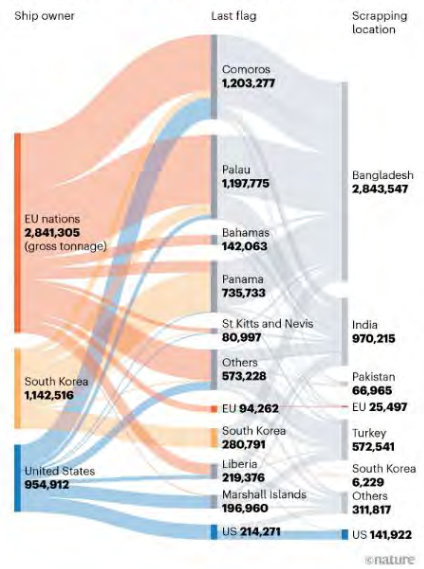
Ship owner

Last flag

Scrapping location

EU nations
2,841,305
(gross tonnage)

South Korea
1,142,516

United States
954,912

Comoros
1,203,277

Palau
1,197,775

Bahamas
142,063

Panama
735,733

St Kitts and Nevis
80,997

Others
573,228

EU 94,262

South Korea
280,791

Liberia
219,376

Marshall Islands
196,960

US 214,271

Bangladesh
2,843,547

India
970,215

Pakistan
66,965

EU 25,497

Turkey
572,541

South Korea
6,229

Others
311,817

US 141,922

©nature